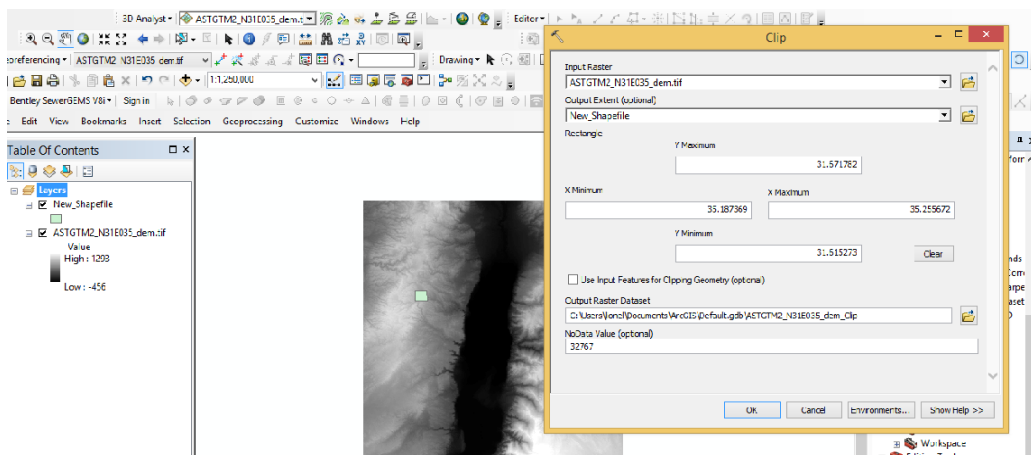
3D Analyst ▾ ASTGTM2_N31E035_dem.t ▾
Editor ▾
eoreferencing ▾ ASTGTM2_N31E035_dem.tif
Drawing ▾
1:1,250,000
Bentley SewerGEMS V8i ▾ Sign in
Edit View Bookmarks Insert Selection Geoprocessing Customize Windows Help
Table Of Contents
Layers
New_Shapefile
ASTGTM2_N31E035_dem.tif
Value
High : 1293
Low : -456

Clip
Input Raster
ASTGTM2_N31E035_dem.tif
Output Extent (optional)
New_Shapefile
Rectangle
Y Maximum
31.571782
X Minimum
35.187369
X Maximum
35.255672
Y Minimum
31.515273
Clear
Use Input Features for Clipping Geometry (optional)
Output Raster Dataset
C:\Users\onel\Documents\ArcGIS\Default.gdb\ASTGTM2_N31E035_dem_Clip
NoData Value (optional)
32767
OK Cancel Environments... Show Help >>
Workspace